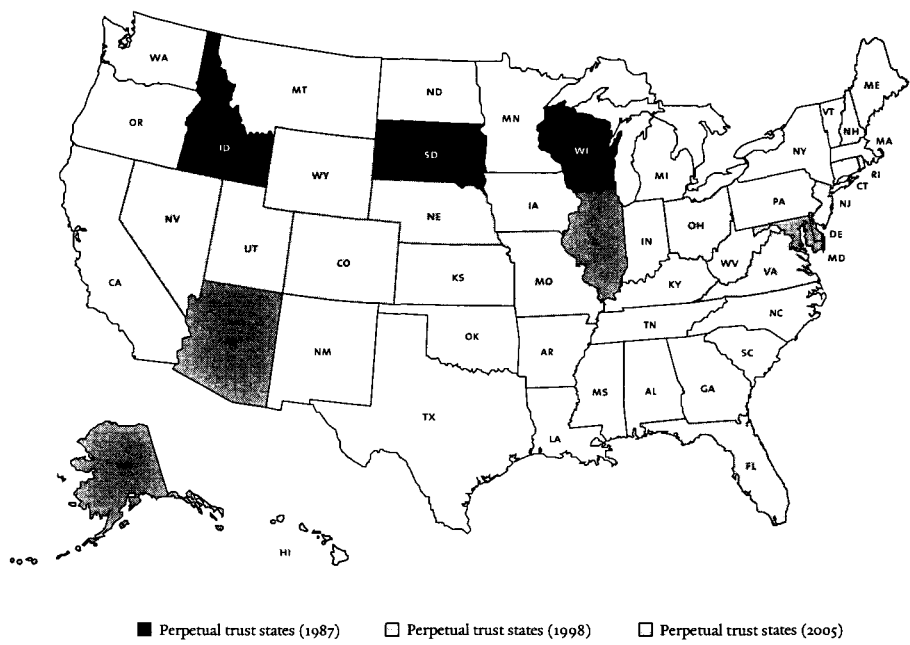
WA
MT
ND
MN
ME
VT
NH
MA
OR
ID
SD
WI
NY
RI
CT
WY
MI
PA
NJ
NV
NE
IA
OH
DE
UT
CO
IN
MD
WV
VA
CA
KS
MO
KY
NC
TN
OK
AZ
NM
AR
SC
MS
AL
GA
TX
LA
FL
AK
HI

■ Perpetual trust states (1987) □ Perpetual trust states (1998) □ Perpetual trust states (2005)